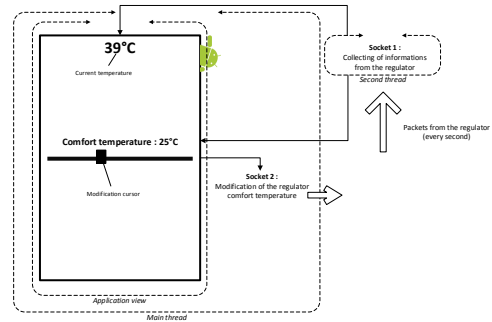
39°C

Current temperature

Socket 1 :
Collecting of informations from the regulator

Second thread

Packets from the regulator (every second)

Comfort temperature : 25°C

Modification cursor

Socket 2 :
Modification of the regulator comfort temperature

Application view

Main thread